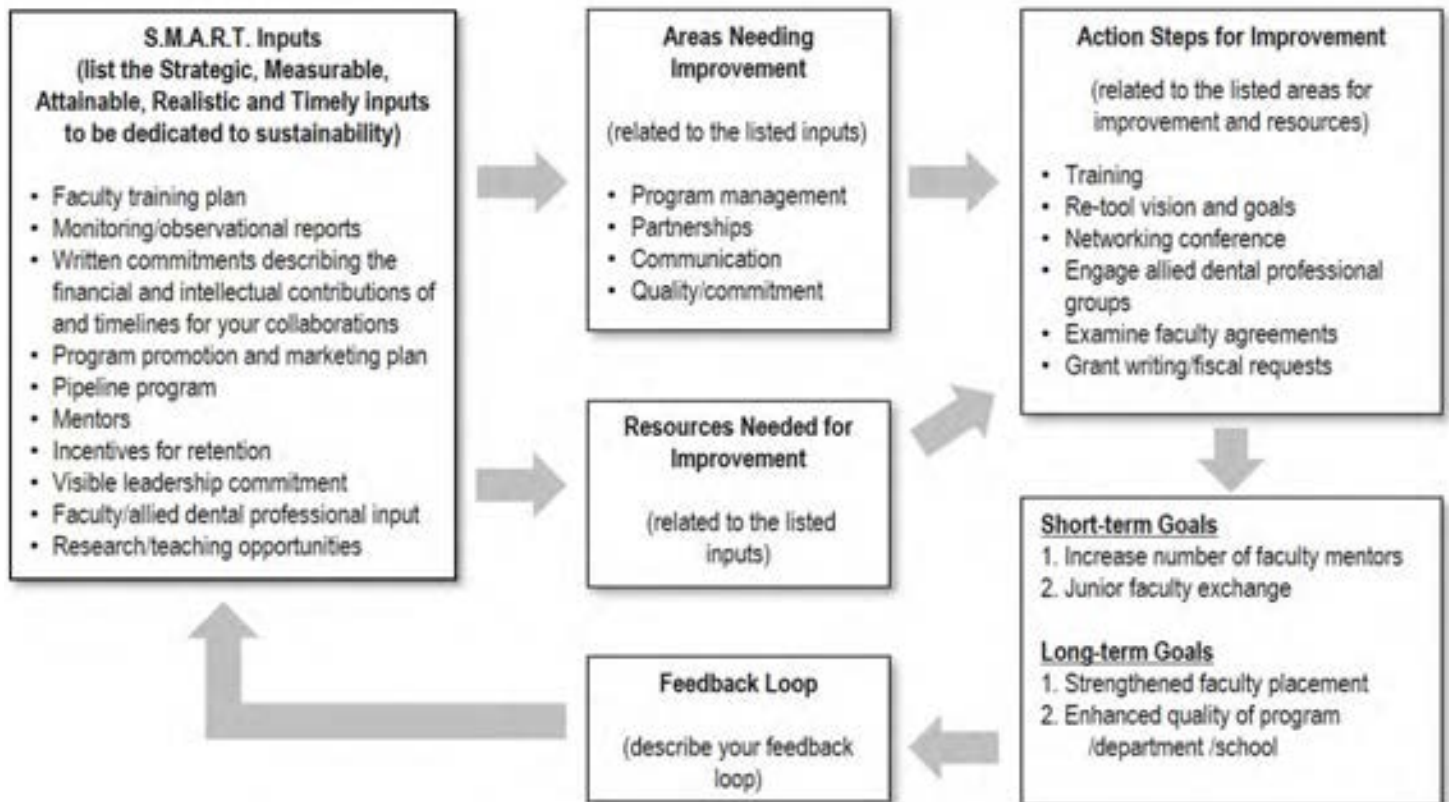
S.M.A.R.T. Inputs
(list the Strategic, Measurable, Attainable, Realistic and Timely inputs to be dedicated to sustainability)

- Faculty training plan
- Monitoring/observational reports
- Written commitments describing the financial and intellectual contributions of and timelines for your collaborations
- Program promotion and marketing plan
- Pipeline program
- Mentors
- Incentives for retention
- Visible leadership commitment
- Faculty/allied dental professional input
- Research/teaching opportunities

Areas Needing Improvement

(related to the listed inputs)

- Program management
- Partnerships
- Communication
- Quality/commitment

Resources Needed for Improvement

(related to the listed inputs)

Action Steps for Improvement

(related to the listed areas for improvement and resources)

- Training
- Re-tool vision and goals
- Networking conference
- Engage allied dental professional groups
- Examine faculty agreements
- Grant writing/fiscal requests

Short-term Goals
1. Increase number of faculty mentors
2. Junior faculty exchange

Long-term Goals
1. Strengthened faculty placement
2. Enhanced quality of program /department /school

Feedback Loop

(describe your feedback loop)